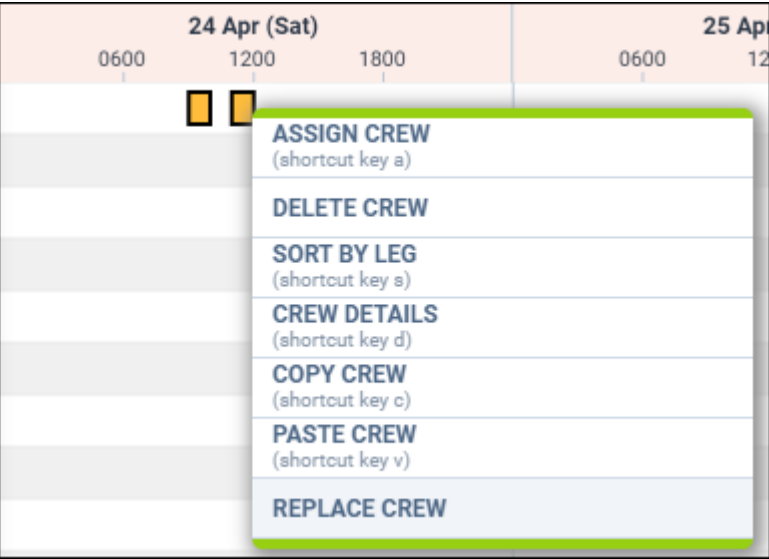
24 Apr (Sat)

0600 1200 1800

25 Apr

0600 12

ASSIGN CREW
(shortcut key a)

DELETE CREW

SORT BY LEG
(shortcut key s)

CREW DETAILS
(shortcut key d)

COPY CREW
(shortcut key c)

PASTE CREW
(shortcut key v)

REPLACE CREW